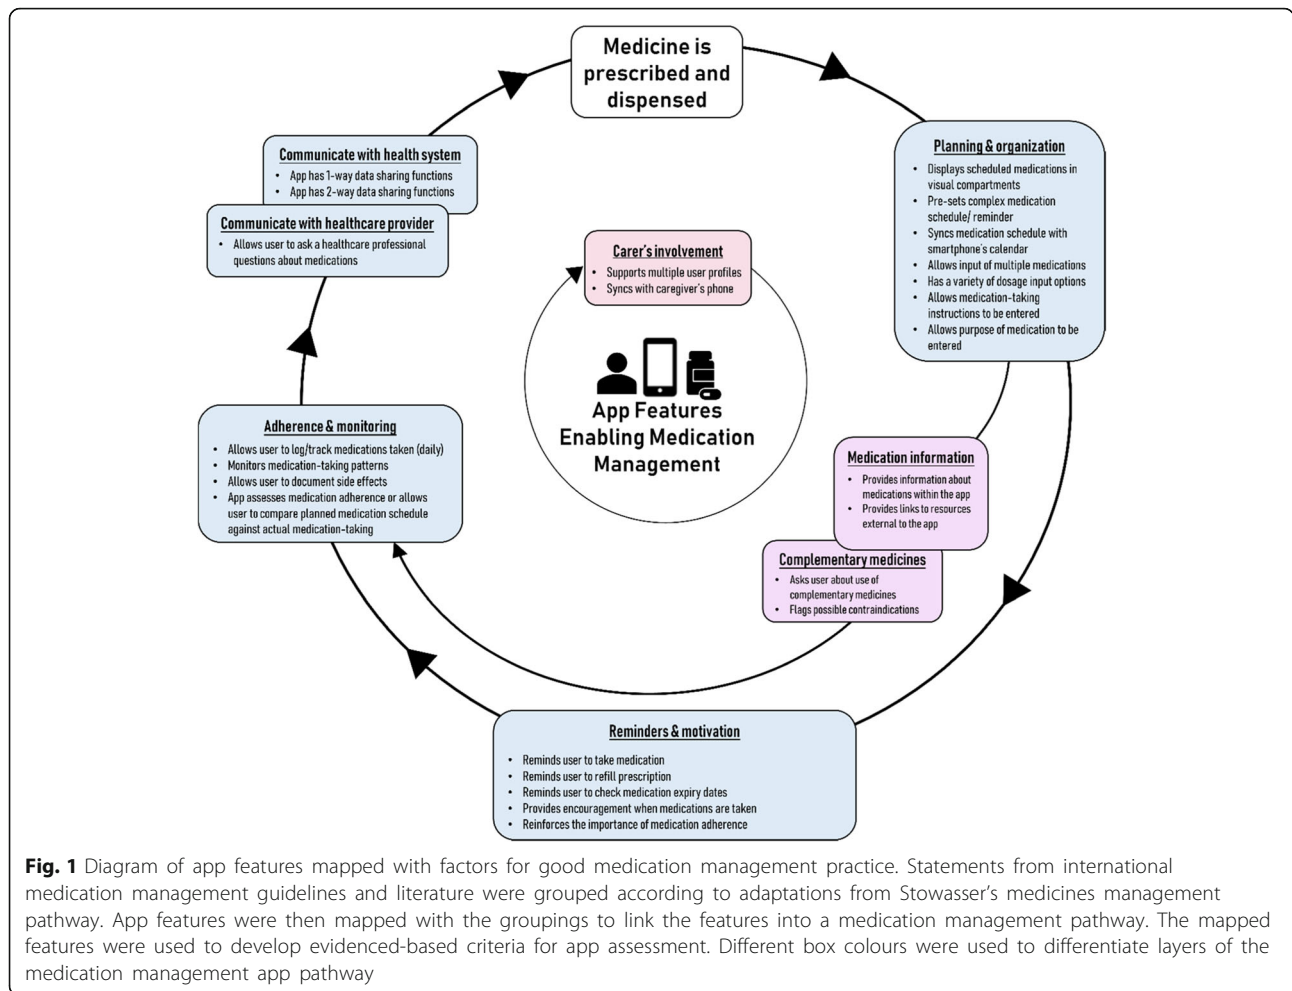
Medicine is prescribed and dispensed

Planning & organization
- Displays scheduled medications in visual compartments
- Pre-sets complex medication schedule/ reminder
- Syncs medication schedule with smartphone's calendar
- Allows input of multiple medications
- Has a variety of dosage input options
- Allows medication-taking instructions to be entered
- Allows purpose of medication to be entered

Medication information
- Provides information about medications within the app
- Provides links to resources external to the app

Complementary medicines
- Asks user about use of complementary medicines
- Flags possible contraindications

Reminders & motivation
- Reminds user to take medication
- Reminds user to refill prescription
- Reminds user to check medication expiry dates
- Provides encouragement when medications are taken
- Reinforces the importance of medication adherence

Adherence & monitoring
- Allows user to log/track medications taken (daily)
- Monitors medication-taking patterns
- Allows user to document side effects
- App assesses medication adherence or allows user to compare planned medication schedule against actual medication-taking

Communicate with health system
- App has 1-way data sharing functions
- App has 2-way data sharing functions

Communicate with healthcare provider
- Allows user to ask a healthcare professional questions about medications

Carer's involvement
- Supports multiple user profiles
- Syncs with caregiver's phone

App Features Enabling Medication Management

**Fig. 1** Diagram of app features mapped with factors for good medication management practice. Statements from international medication management guidelines and literature were grouped according to adaptations from Stowasser's medicines management pathway. App features were then mapped with the groupings to link the features into a medication management pathway. The mapped features were used to develop evidenced-based criteria for app assessment. Different box colours were used to differentiate layers of the medication management app pathway